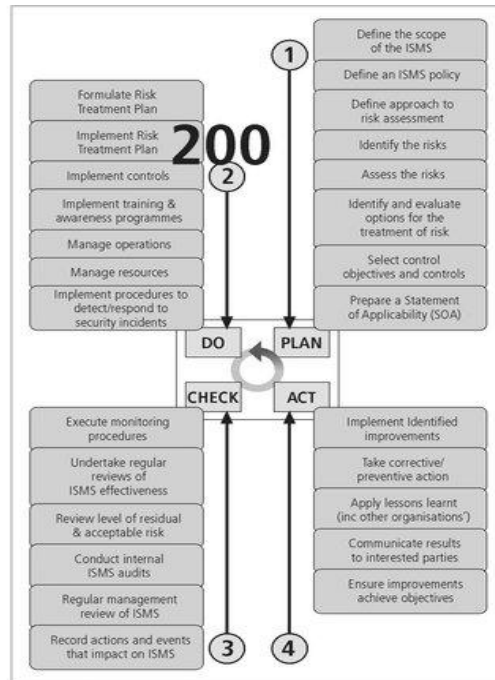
1

Define the scope of the ISMS

Define an ISMS policy

Define approach to risk assessment

Identify the risks

Assess the risks

Identify and evaluate options for the treatment of risk

Select control objectives and controls

Prepare a Statement of Applicability (SOA)

Formulate Risk Treatment Plan

Implement Risk Treatment Plan

200

2

Implement controls

Implement training & awareness programmes

Manage operations

Manage resources

Implement procedures to detect/respond to security incidents

DO

PLAN

CHECK

ACT

Execute monitoring procedures

Undertake regular reviews of ISMS effectiveness

Review level of residual & acceptable risk

Conduct internal ISMS audits

Regular management review of ISMS

Record actions and events that impact on ISMS

3

4

Implement Identified improvements

Take corrective/ preventive action

Apply lessons learnt (inc other organisations')

Communicate results to interested parties

Ensure improvements achieve objectives